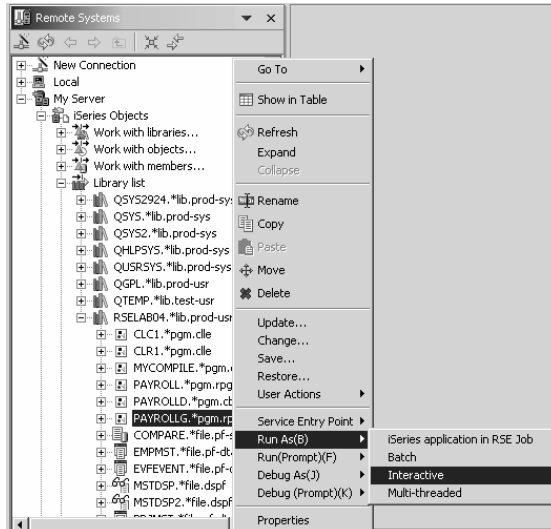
Remote Systems

New Connection
Local
My Server
iSeries Objects
Work with libraries...
Work with objects...
Work with members...
Library list
QSYS2924.*lib.prod-sys
QSYS.*lib.prod-sys
QSYS2.*lib.prod-sys
QHLPSYS.*lib.prod-sys
QUSRSYS.*lib.prod-sys
QGPL.*lib.prod-usr
QTEMP.*lib.test-usr
RSELAB04.*lib.prod-usr
CLC1.*pgm.clle
CLR1.*pgm.clle
MYCOMPILE.*pgm.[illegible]
PAYROLL.*pgm.rpg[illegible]
PAYROLLD.*pgm.cb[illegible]
PAYROLLG.*pgm.rp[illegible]
COMPARE.*file.pf-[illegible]
EMPMST.*file.pf-dt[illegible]
EVFEVENT.*file.pf-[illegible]
MSTDSP.*file.dspf
MSTDSP2.*file.dspf
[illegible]

Go To
Show in Table
Refresh
Expand
Collapse
Rename
Copy
Paste
Move
Delete
Update...
Change...
Save...
Restore...
User Actions
Service Entry Point
Run As(B)
Run(Prompt)(F)
Debug As(J)
Debug (Prompt)(K)
Properties

iSeries application in RSE Job
Batch
Interactive
Multi-threaded